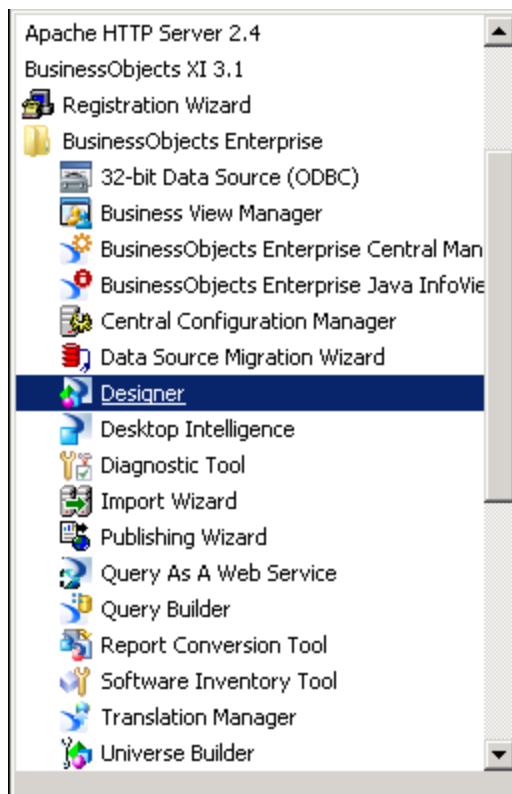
Apache HTTP Server 2.4
BusinessObjects XI 3.1
Registration Wizard
BusinessObjects Enterprise
32-bit Data Source (ODBC)
Business View Manager
BusinessObjects Enterprise Central Man
BusinessObjects Enterprise Java InfoVie
Central Configuration Manager
Data Source Migration Wizard
Designer
Desktop Intelligence
Diagnostic Tool
Import Wizard
Publishing Wizard
Query As A Web Service
Query Builder
Report Conversion Tool
Software Inventory Tool
Translation Manager
Universe Builder